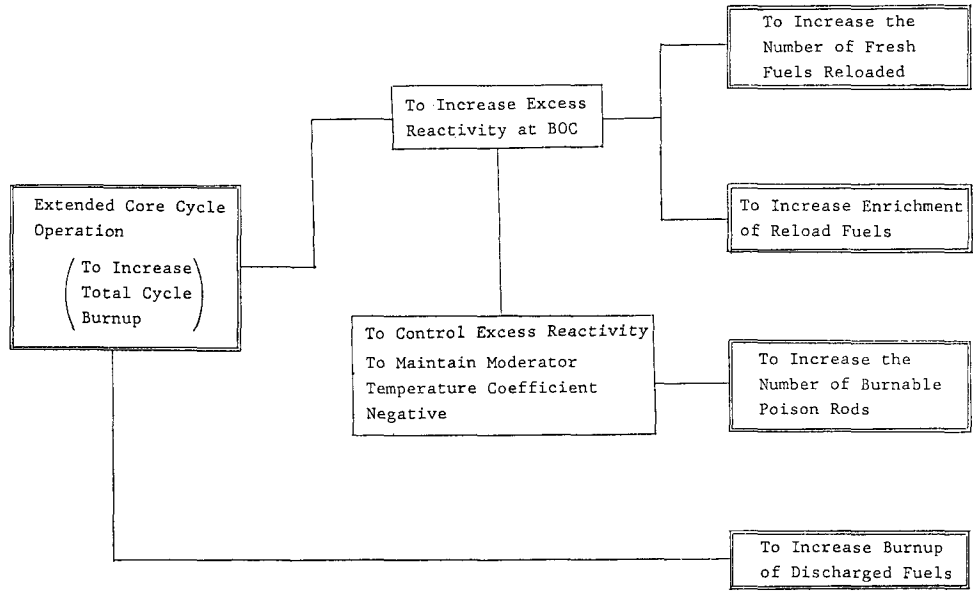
Extended Core Cycle Operation
(To Increase Total Cycle Burnup)

To Increase Excess Reactivity at BOC

To Increase the Number of Fresh Fuels Reloaded

To Increase Enrichment of Reload Fuels

To Control Excess Reactivity
To Maintain Moderator Temperature Coefficient Negative

To Increase the Number of Burnable Poison Rods

To Increase Burnup of Discharged Fuels